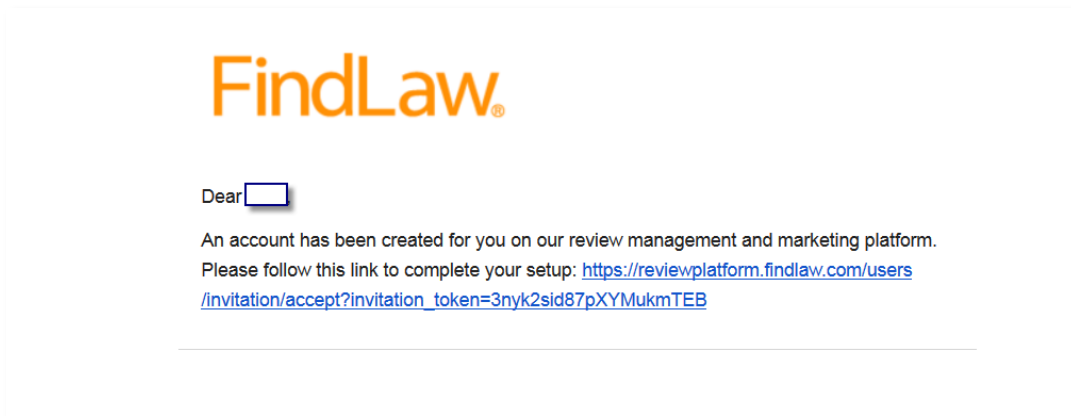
FindLaw®

Dear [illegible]

An account has been created for you on our review management and marketing platform. Please follow this link to complete your setup: https://reviewplatform.findlaw.com/users/invitation/accept?invitation_token=3nyk2sid87pXYMukmTEB